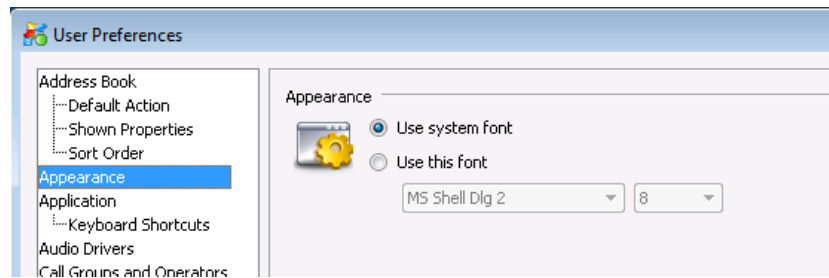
User Preferences

Address Book
Default Action
Shown Properties
Sort Order
Appearance
Application
Keyboard Shortcuts
Audio Drivers
Call Groups and Operators

Appearance

Use system font
Use this font
MS Shell Dlg 2
8